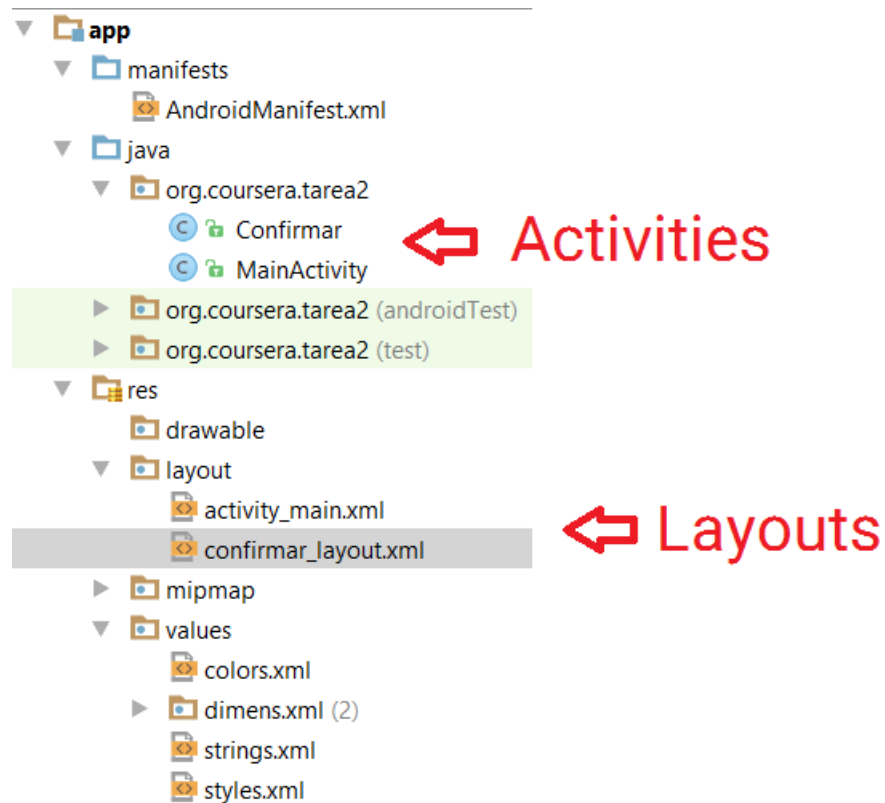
app
manifests
AndroidManifest.xml
java
org.coursera.tarea2
Confirmar
MainActivity
org.coursera.tarea2 (androidTest)
org.coursera.tarea2 (test)
res
drawable
layout
activity_main.xml
confirmar_layout.xml
mipmap
values
colors.xml
dimens.xml (2)
strings.xml
styles.xml

Activities

Layouts